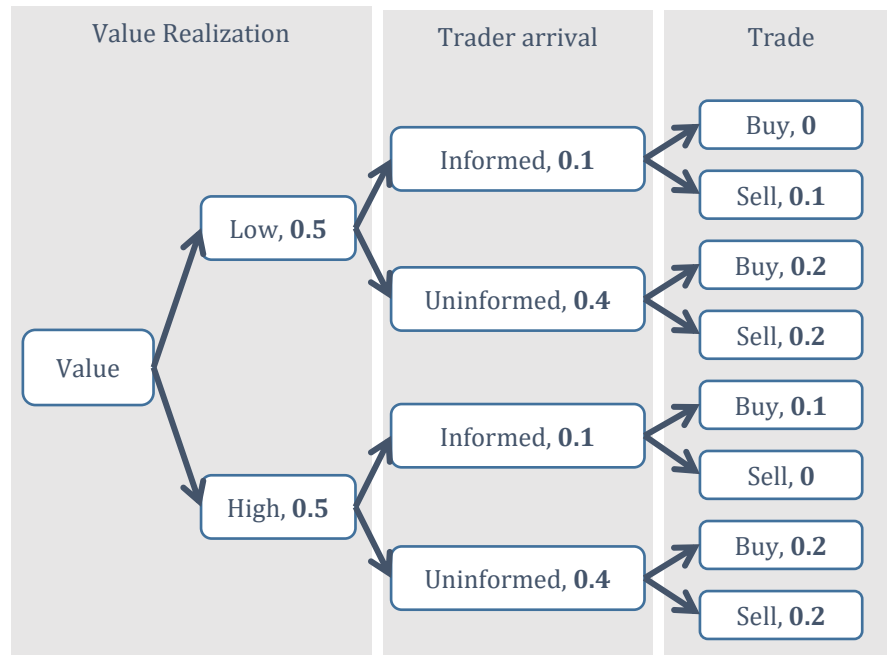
Value Realization

Trader arrival

Trade

Value

Low, **0.5**

High, **0.5**

Informed, **0.1**

Uninformed, **0.4**

Informed, **0.1**

Uninformed, **0.4**

Buy, **0**

Sell, **0.1**

Buy, **0.2**

Sell, **0.2**

Buy, **0.1**

Sell, **0**

Buy, **0.2**

Sell, **0.2**